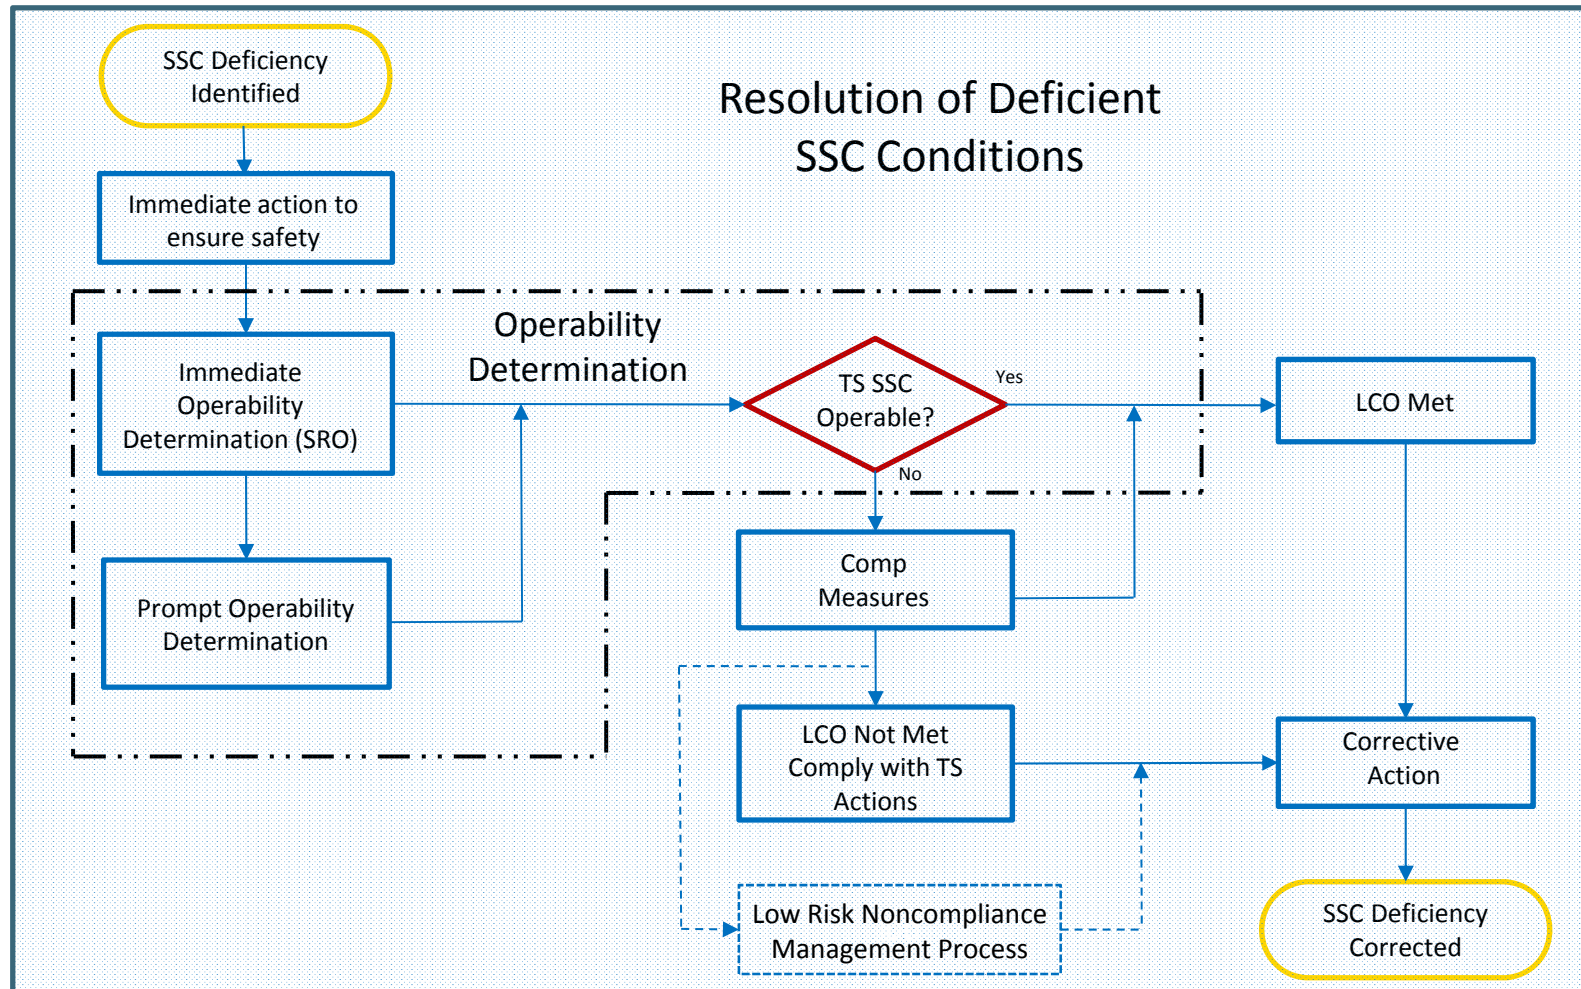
SSC Deficiency Identified

Resolution of Deficient SSC Conditions

Immediate action to ensure safety

Operability Determination

Immediate Operability Determination (SRO)

TS SSC Operable?

Yes

No

LCO Met

Prompt Operability Determination

Comp Measures

LCO Not Met Comply with TS Actions

Corrective Action

Low Risk Noncompliance Management Process

SSC Deficiency Corrected